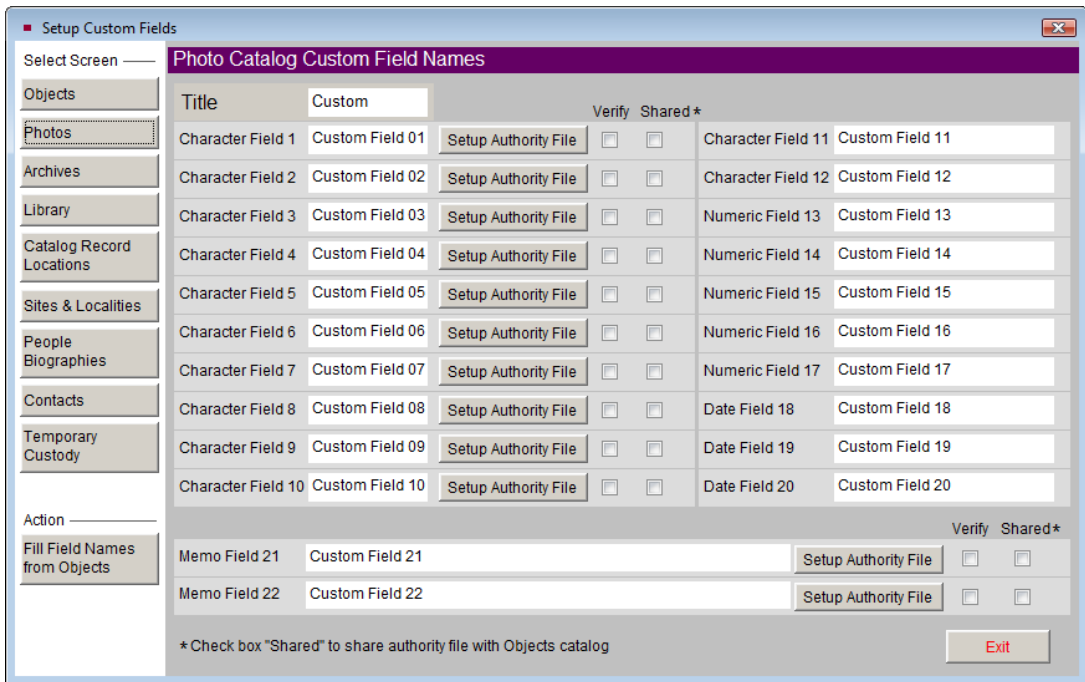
Setup Custom Fields

Select Screen

Objects

Photos

Archives

Library

Catalog Record Locations

Sites & Localities

People Biographies

Contacts

Temporary Custody

Action

Fill Field Names from Objects

Photo Catalog Custom Field Names

Title Custom

Verify Shared*

| | | | | |
|---|---|---|---|---|
| Character Field 1 | Custom Field 01 | Setup Authority File | Character Field 11 | Custom Field 11 |
| Character Field 2 | Custom Field 02 | Setup Authority File | Character Field 12 | Custom Field 12 |
| Character Field 3 | Custom Field 03 | Setup Authority File | Numeric Field 13 | Custom Field 13 |
| Character Field 4 | Custom Field 04 | Setup Authority File | Numeric Field 14 | Custom Field 14 |
| Character Field 5 | Custom Field 05 | Setup Authority File | Numeric Field 15 | Custom Field 15 |
| Character Field 6 | Custom Field 06 | Setup Authority File | Numeric Field 16 | Custom Field 16 |
| Character Field 7 | Custom Field 07 | Setup Authority File | Numeric Field 17 | Custom Field 17 |
| Character Field 8 | Custom Field 08 | Setup Authority File | Date Field 18 | Custom Field 18 |
| Character Field 9 | Custom Field 09 | Setup Authority File | Date Field 19 | Custom Field 19 |
| Character Field 10 | Custom Field 10 | Setup Authority File | Date Field 20 | Custom Field 20 |

Verify Shared*

Memo Field 21 Custom Field 21 Setup Authority File

Memo Field 22 Custom Field 22 Setup Authority File

* Check box "Shared" to share authority file with Objects catalog

Exit